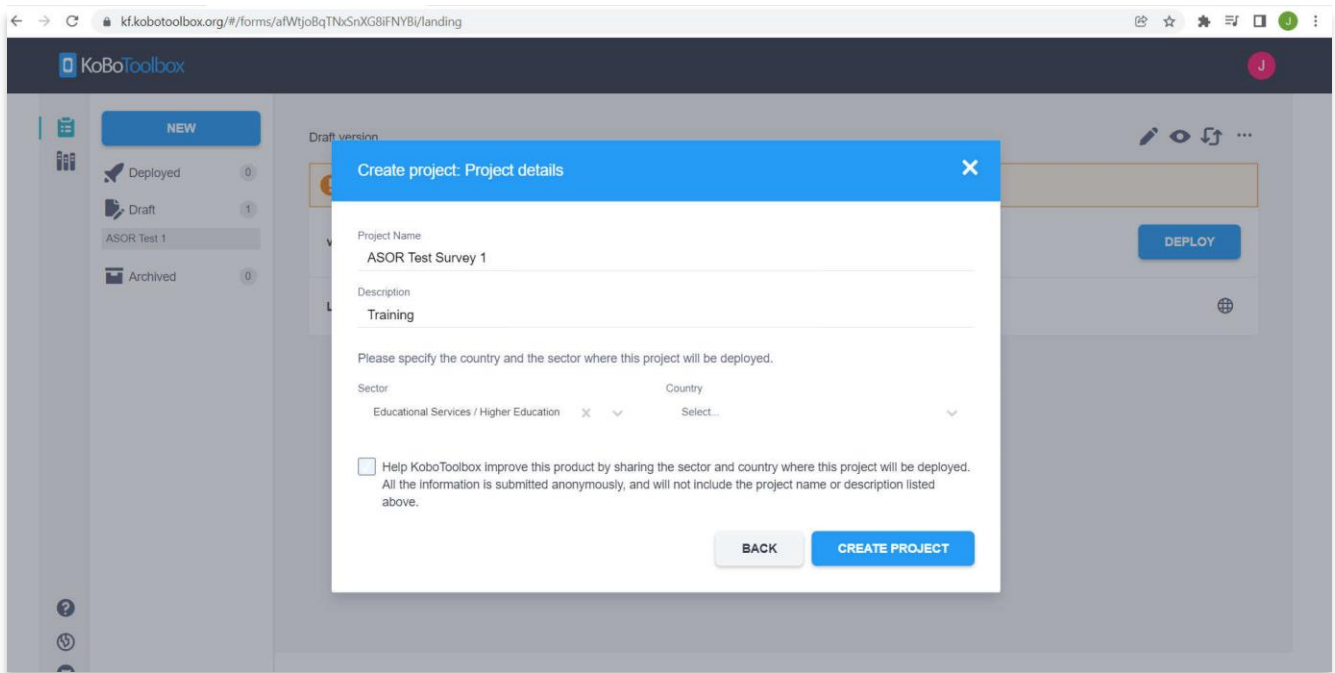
kf.kobotoolbox.org/#/forms/afWtjoBqTNxSnXG8iFNYBi/landing

KoBoToolbox

J

NEW

Deployed 0

Draft 1

ASOR Test 1

Archived 0

Draft version

DEPLOY

Create project: Project details

Project Name
ASOR Test Survey 1

Description
Training

Please specify the country and the sector where this project will be deployed.

Sector
Educational Services / Higher Education

Country
Select...

Help KoboToolbox improve this product by sharing the sector and country where this project will be deployed. All the information is submitted anonymously, and will not include the project name or description listed above.

BACK

CREATE PROJECT